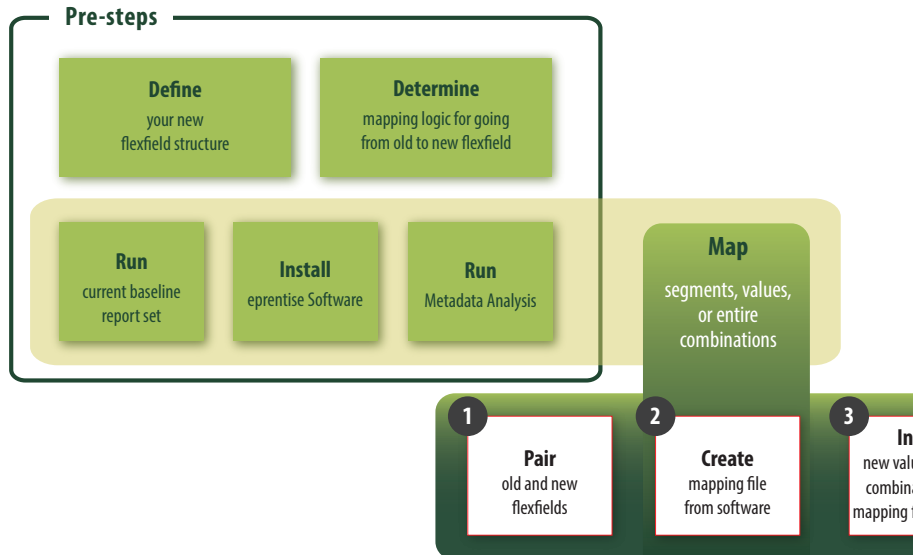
Pre-steps

Define
your new flexfield structure

Determine
mapping logic for going from old to new flexfield

Run
current baseline report set

Install
eprentise Software

Run
Metadata Analysis

Map
segments, values, or entire combinations

1
Pair
old and new flexfields

2
Create
mapping file from software

3
In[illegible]
new valu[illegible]
combina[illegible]
mapping f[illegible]